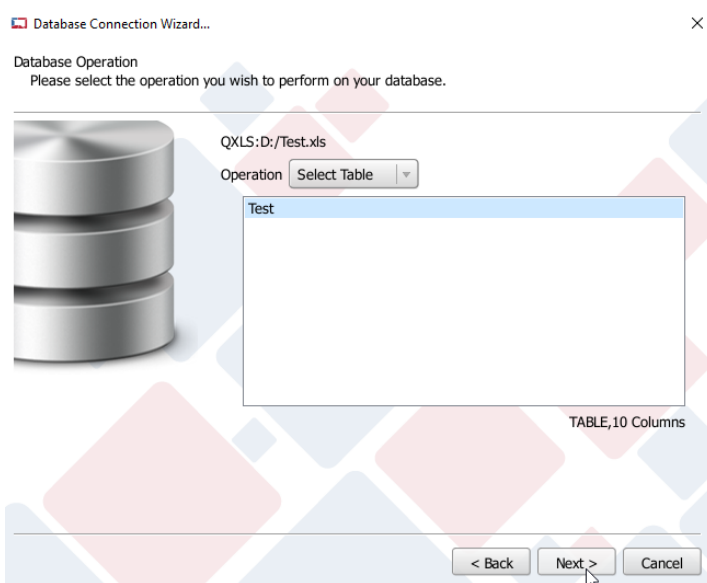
Database Connection Wizard...

×

Database Operation
Please select the operation you wish to perform on your database.

QXLS:D:/Test.xls

Operation Select Table

Test

TABLE,10 Columns

< Back Next > Cancel